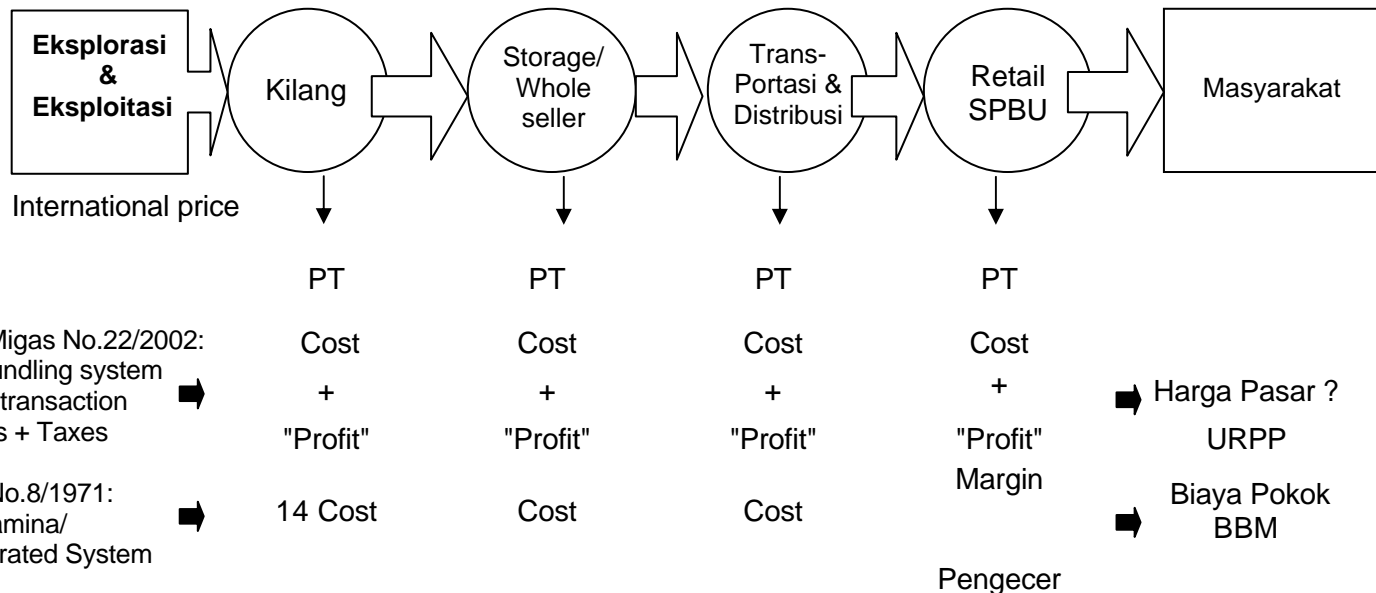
Eksplorasi & Eksploitasi

Kilang

Storage/ Whole seller

Trans-Portasi & Distribusi

Retail SPBU

Masyarakat

International price

PT

PT

PT

PT

Migas No.22/2002: undling system transaction s + Taxes

Cost + "Profit"

Cost + "Profit"

Cost + "Profit"

Cost + "Profit" Margin

Harga Pasar ? URPP

No.8/1971: amina/ rated System

14 Cost

Cost

Cost

Biaya Pokok BBM

Pengecer